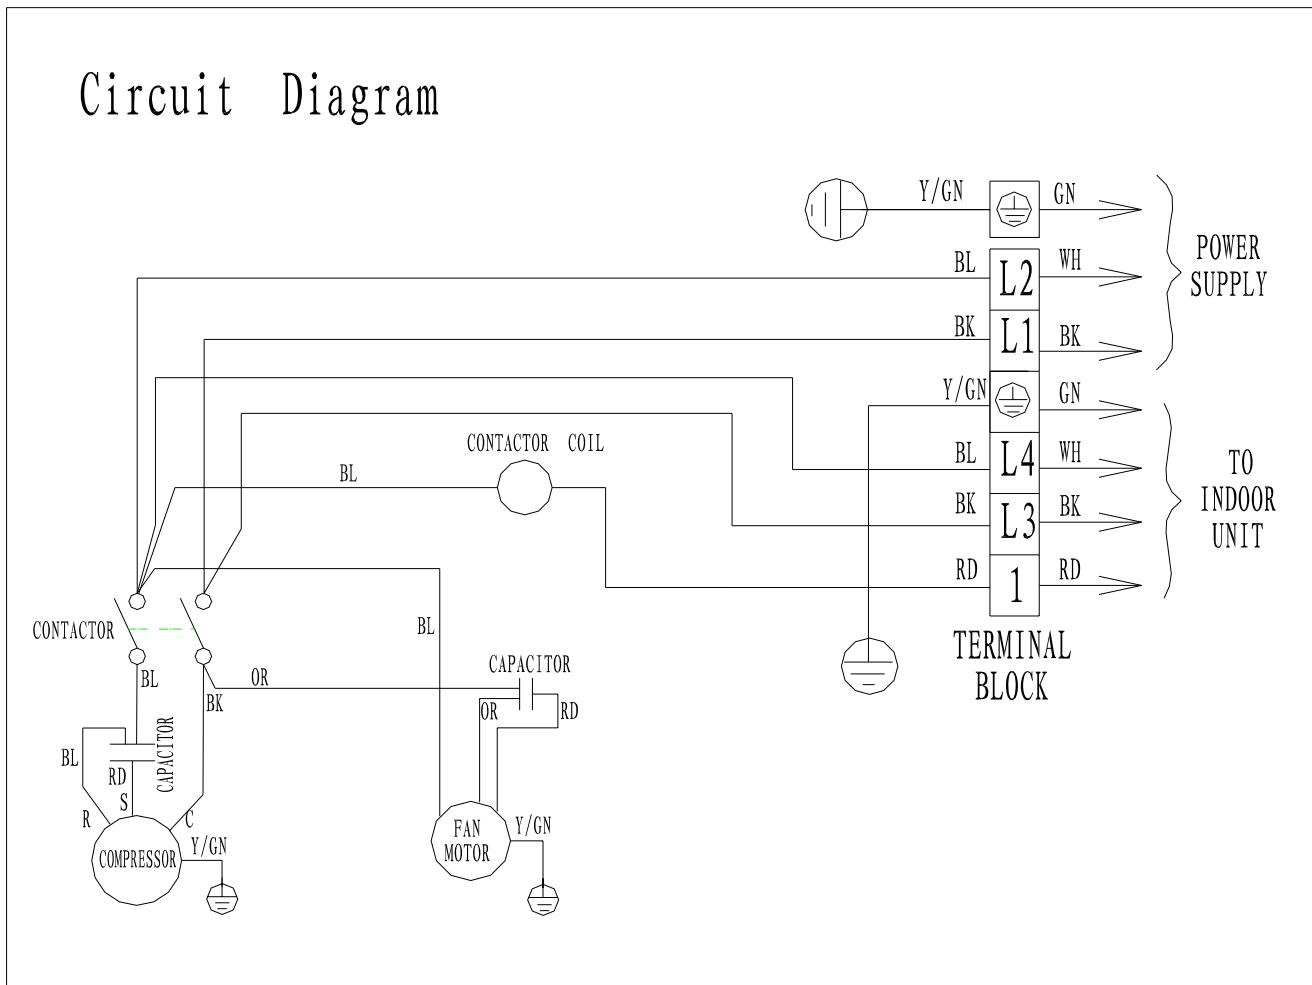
Circuit Diagram

Y/GN
GN
POWER SUPPLY
BL
L2
WH
BK
L1
BK
Y/GN
GN
BL
L4
WH
TO INDOOR UNIT
BK
L3
BK
RD
1
RD
CONTACTOR COIL
BL
TERMINAL BLOCK
CONTACTOR
BL
BL
BK
OR
CAPACITOR
OR
RD
BL
RD
S
CAPACITOR
R
C
COMPRESSOR
Y/GN
FAN MOTOR
Y/GN